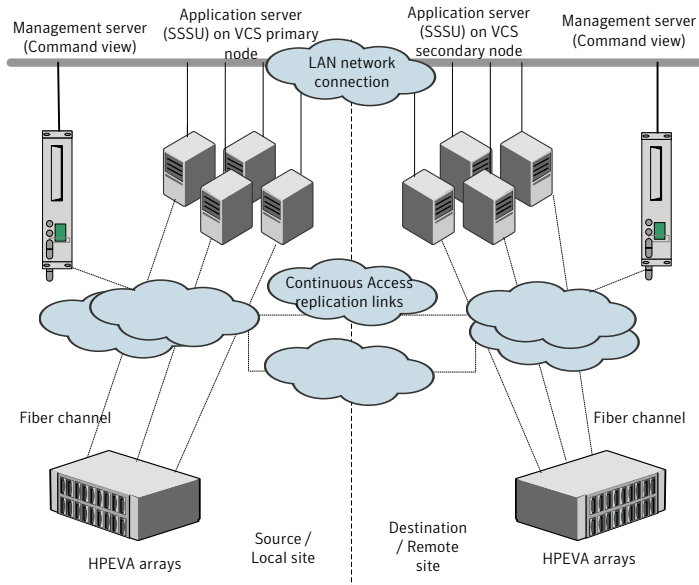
Management server (Command view)

Application server (SSSU) on VCS primary node

Application server (SSSU) on VCS secondary node

Management server (Command view)

LAN network connection

Continuous Access replication links

Fiber channel

Fiber channel

HPEVA arrays

Source / Local site

Destination / Remote site

HPEVA arrays